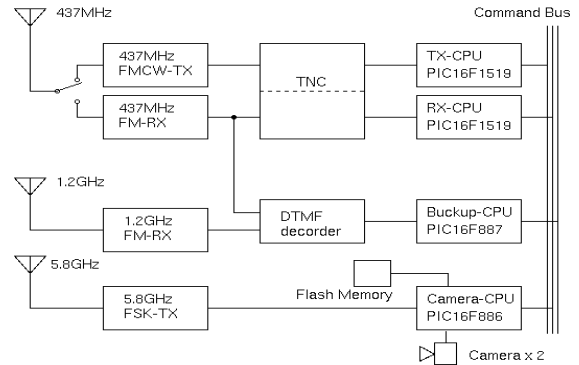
437MHz

Command Bus

437MHz FMCW-TX

TNC

TX-CPU PIC16F1519

437MHz FM-RX

RX-CPU PIC16F1519

1.2GHz

1.2GHz FM-RX

DTMF decorder

Buckup-CPU PIC16F887

5.8GHz

Flash Memory

5.8GHz FSK-TX

Camera-CPU PIC16F886

Camera x 2